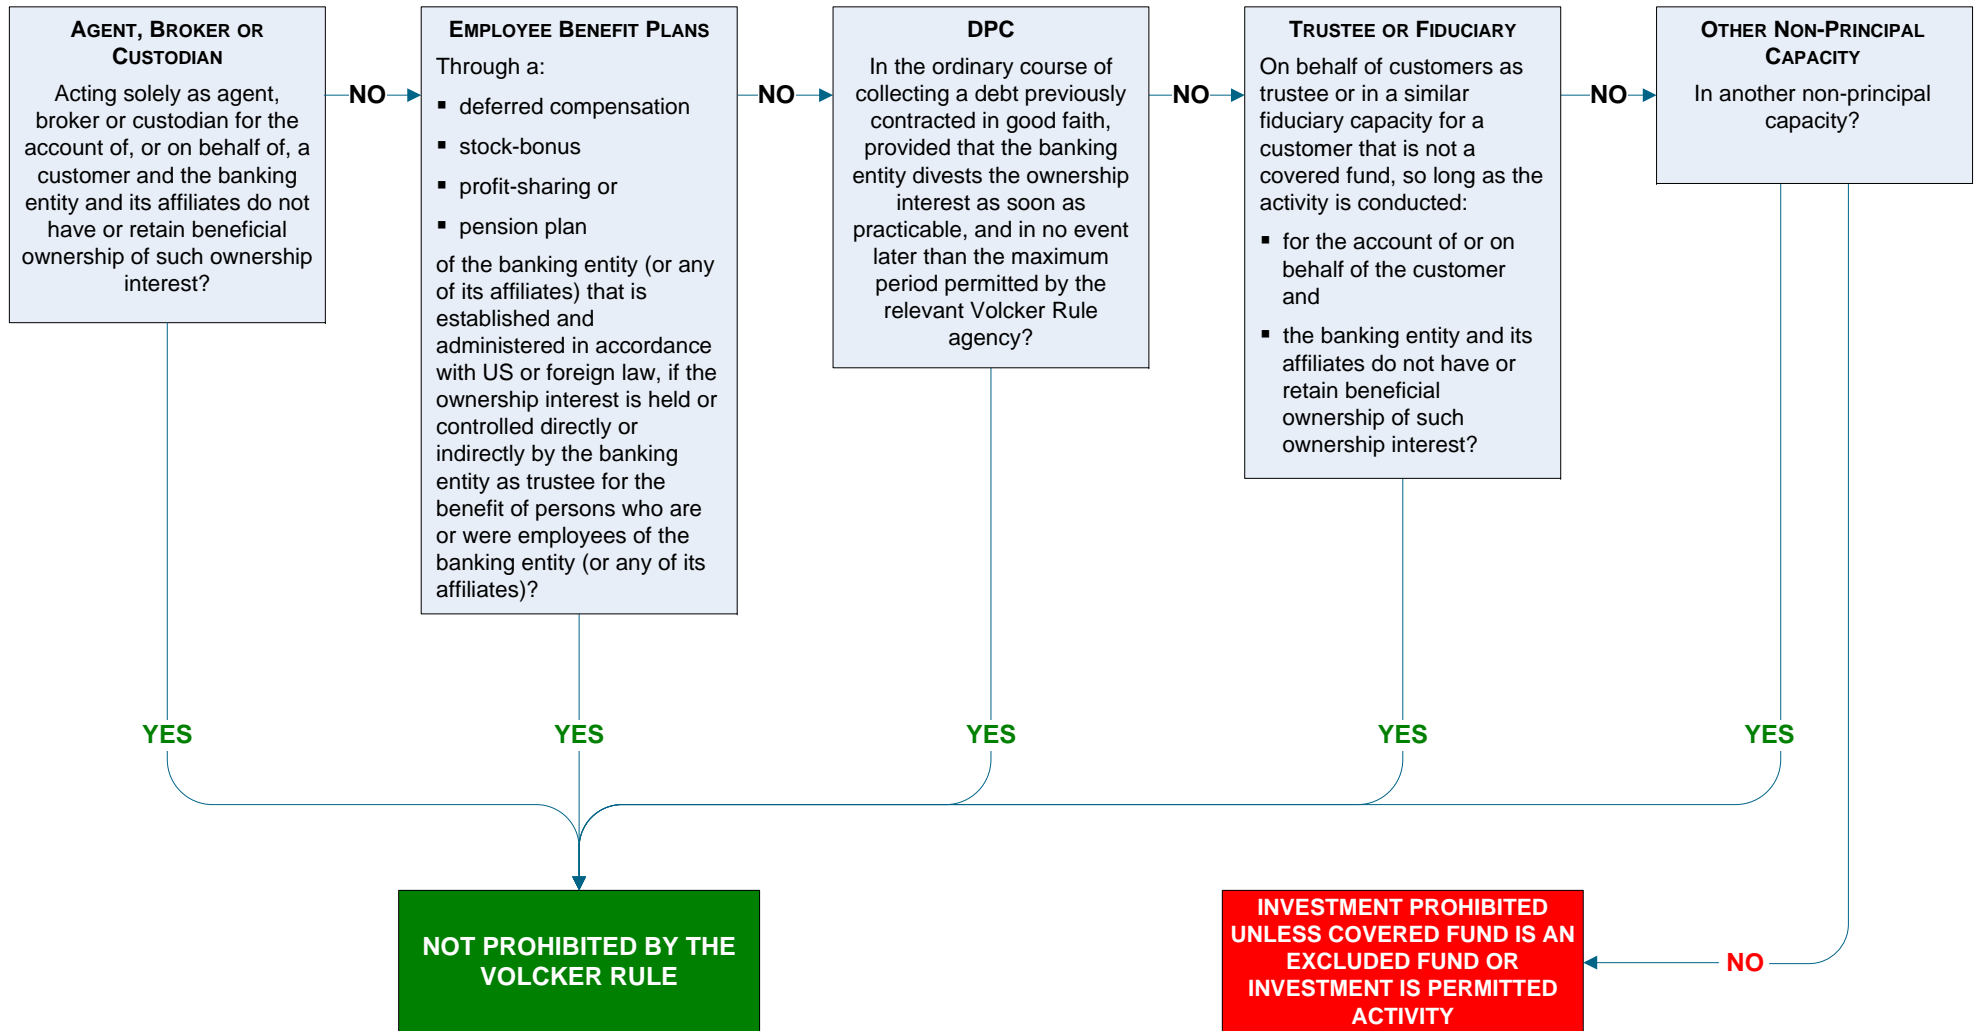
AGENT, BROKER OR CUSTODIAN

Acting solely as agent, broker or custodian for the account of, or on behalf of, a customer and the banking entity and its affiliates do not have or retain beneficial ownership of such ownership interest?

NO

EMPLOYEE BENEFIT PLANS

Through a:

- deferred compensation
- stock-bonus
- profit-sharing or
- pension plan

of the banking entity (or any of its affiliates) that is established and administered in accordance with US or foreign law, if the ownership interest is held or controlled directly or indirectly by the banking entity as trustee for the benefit of persons who are or were employees of the banking entity (or any of its affiliates)?

NO

DPC

In the ordinary course of collecting a debt previously contracted in good faith, provided that the banking entity divests the ownership interest as soon as practicable, and in no event later than the maximum period permitted by the relevant Volcker Rule agency?

NO

TRUSTEE OR FIDUCIARY

On behalf of customers as trustee or in a similar fiduciary capacity for a customer that is not a covered fund, so long as the activity is conducted:

- for the account of or on behalf of the customer and
- the banking entity and its affiliates do not have or retain beneficial ownership of such ownership interest?

NO

OTHER NON-PRINCIPAL CAPACITY

In another non-principal capacity?

YES

YES

YES

YES

YES

NOT PROHIBITED BY THE VOLCKER RULE

INVESTMENT PROHIBITED UNLESS COVERED FUND IS AN EXCLUDED FUND OR INVESTMENT IS PERMITTED ACTIVITY

NO